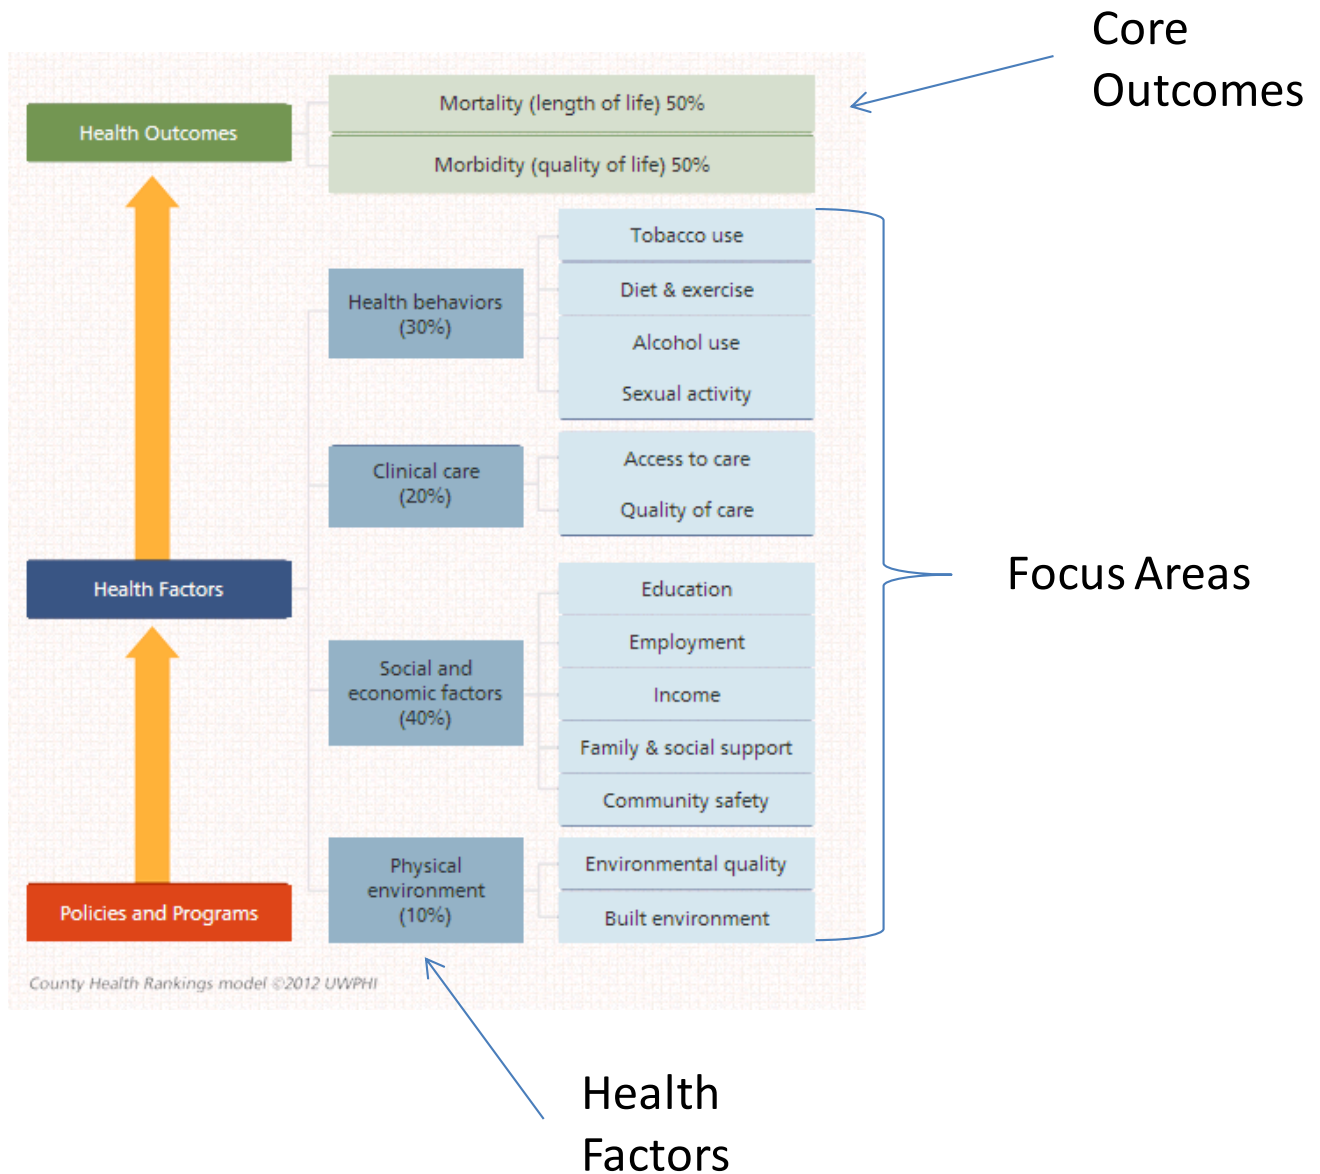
Core Outcomes

Health Outcomes

Mortality (length of life) 50%

Morbidity (quality of life) 50%

Health behaviors (30%)

Tobacco use

Diet & exercise

Alcohol use

Sexual activity

Clinical care (20%)

Access to care

Quality of care

Health Factors

Social and economic factors (40%)

Education

Employment

Income

Family & social support

Community safety

Focus Areas

Policies and Programs

Physical environment (10%)

Environmental quality

Built environment

County Health Rankings model ©2012 UWPHI

Health Factors